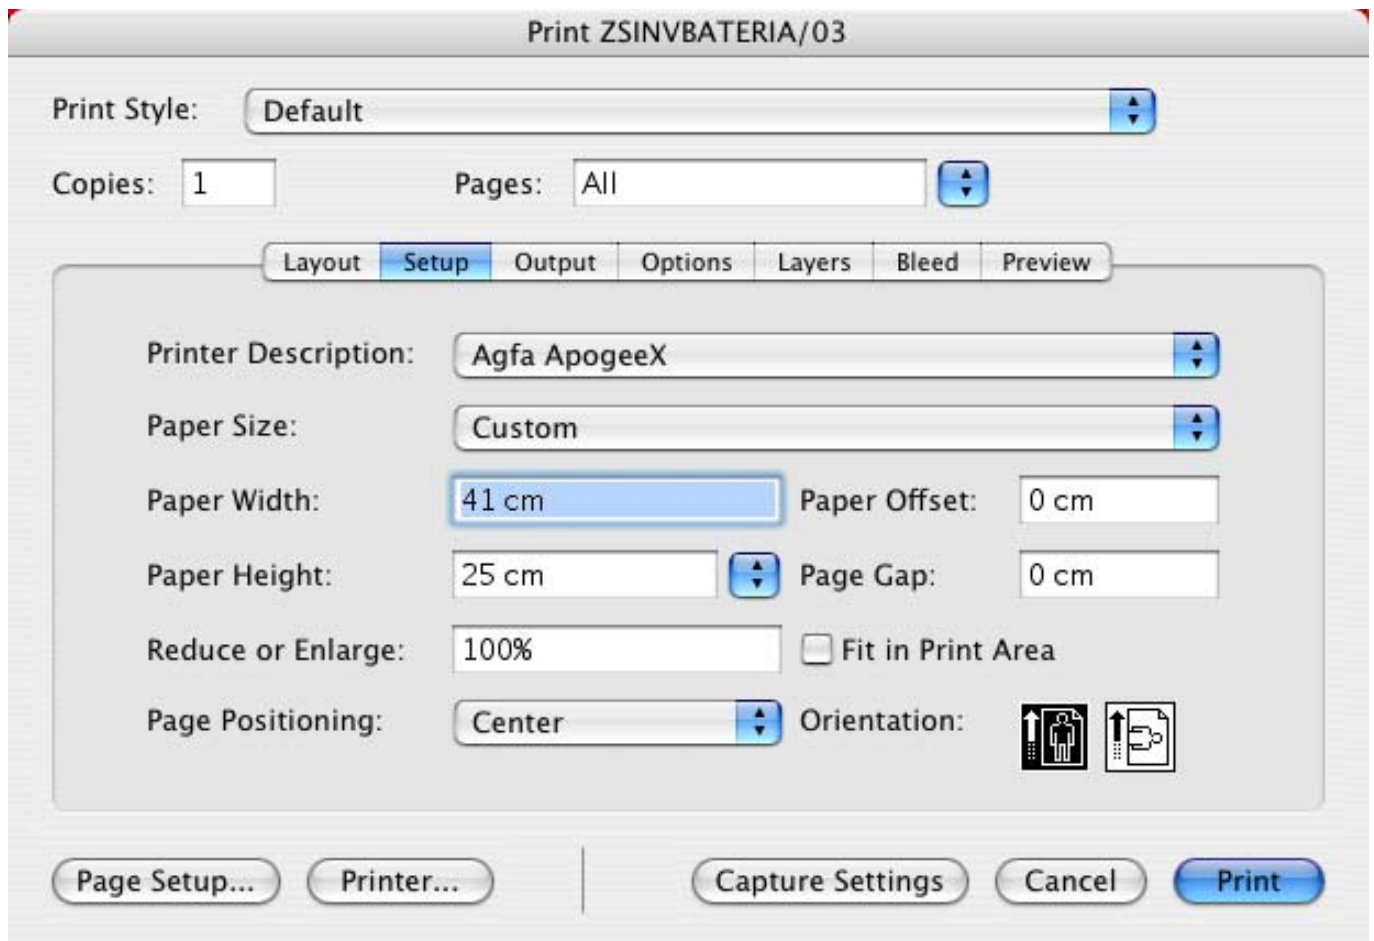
Print ZSINVBATERIA/03

Print Style: Default

Copies: 1

Pages: All

Layout Setup Output Options Layers Bleed Preview

Printer Description: Agfa ApogeeX

Paper Size: Custom

Paper Width: 41 cm

Paper Offset: 0 cm

Paper Height: 25 cm

Page Gap: 0 cm

Reduce or Enlarge: 100%

Fit in Print Area

Page Positioning: Center

Orientation:

Page Setup...

Printer...

Capture Settings

Cancel

Print